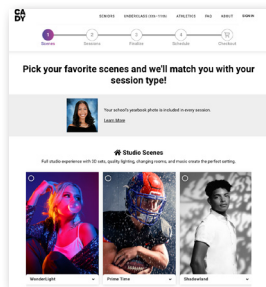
CADY

SENIORS UNDERCLASS (9th-11th) ATHLETICS FAQ ABOUT SIGN IN

1 Scenes 2 Sessions 3 Finalize 4 Schedule Checkout

Pick your favorite scenes and we'll match you with your session type!

Your school's yearbook photo is included in every session.

Learn More

Studio Scenes

Full studio experience with 3D sets, quality lighting, changing rooms, and music create the perfect setting.

WonderLight

Prime Time

Shadowland